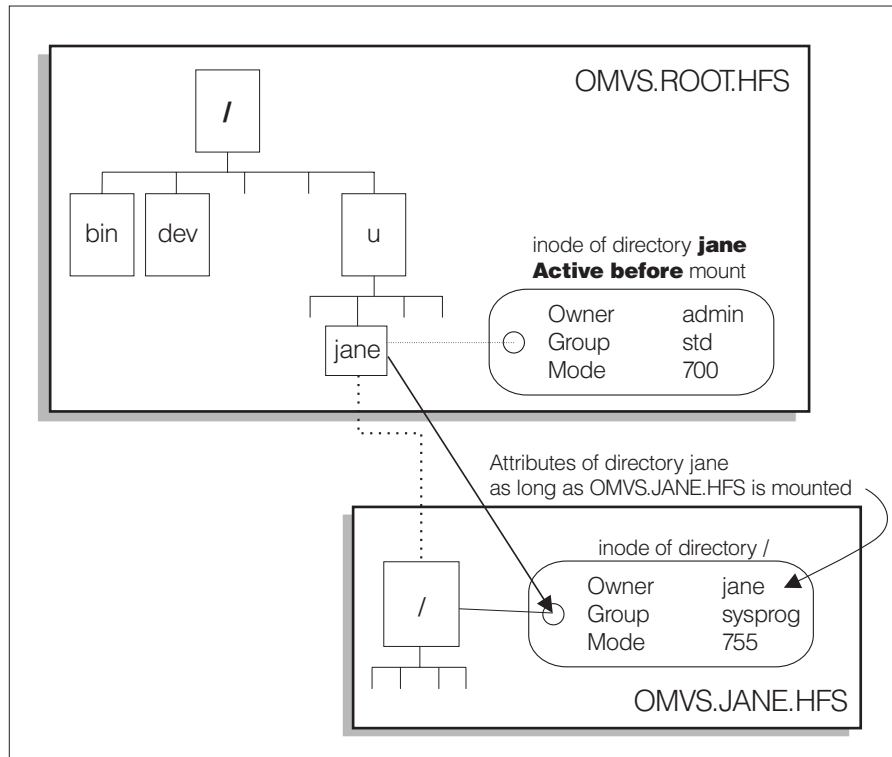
OMVS.ROOT.HFS

/

bin

dev

u

jane

inode of directory **jane**
**Active before** mount

| Owner | admin |
|---|---|
| Group | std |
| Mode | 700 |

Attributes of directory jane as long as OMVS.JANE.HFS is mounted

/

inode of directory /

| Owner | jane |
|---|---|
| Group | sysprog |
| Mode | 755 |

OMVS.JANE.HFS